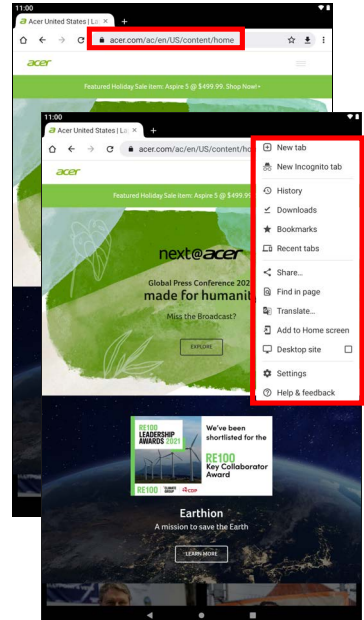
11:00

Acer United States | Lo

acer.com/ac/en/US/content/home

acer

Featured Holiday Sale item: Aspire 5 @ $499.99. Shop Now!

11:00

Acer United States | La

acer.com/ac/en/US/content/ho

acer

Featured Holiday Sale item: Aspire 5 @ $499.9

next@acer

Global Press Conference 202

made for humanit

Miss the Broadcast?

EXPLORE

New tab
New Incognito tab
History
Downloads
Bookmarks
Recent tabs
Share...
Find in page
Translate...
Add to Home screen
Desktop site
Settings
Help & feedback

RE100 LEADERSHIP AWARDS 2021

We've been shortlisted for the

RE100 Key Collaborator Award

RE100 CLIMATE GROUP CDP

Earthion

A mission to save the Earth

LEARN MORE